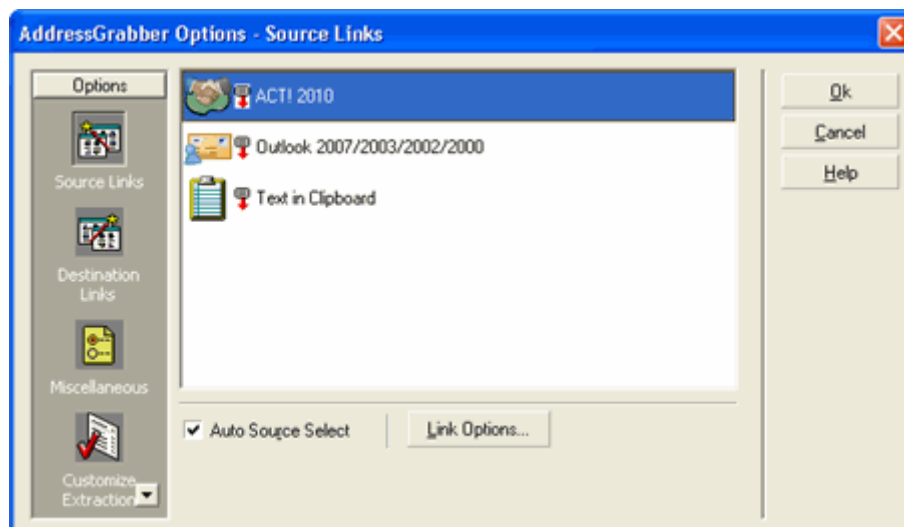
AddressGrabber Options - Source Links

Options

Source Links

Destination Links

Miscellaneous

Customize Extraction

ACT! 2010

Outlook 2007/2003/2002/2000

Text in Clipboard

Auto Source Select

Link Options...

Ok

Cancel

Help